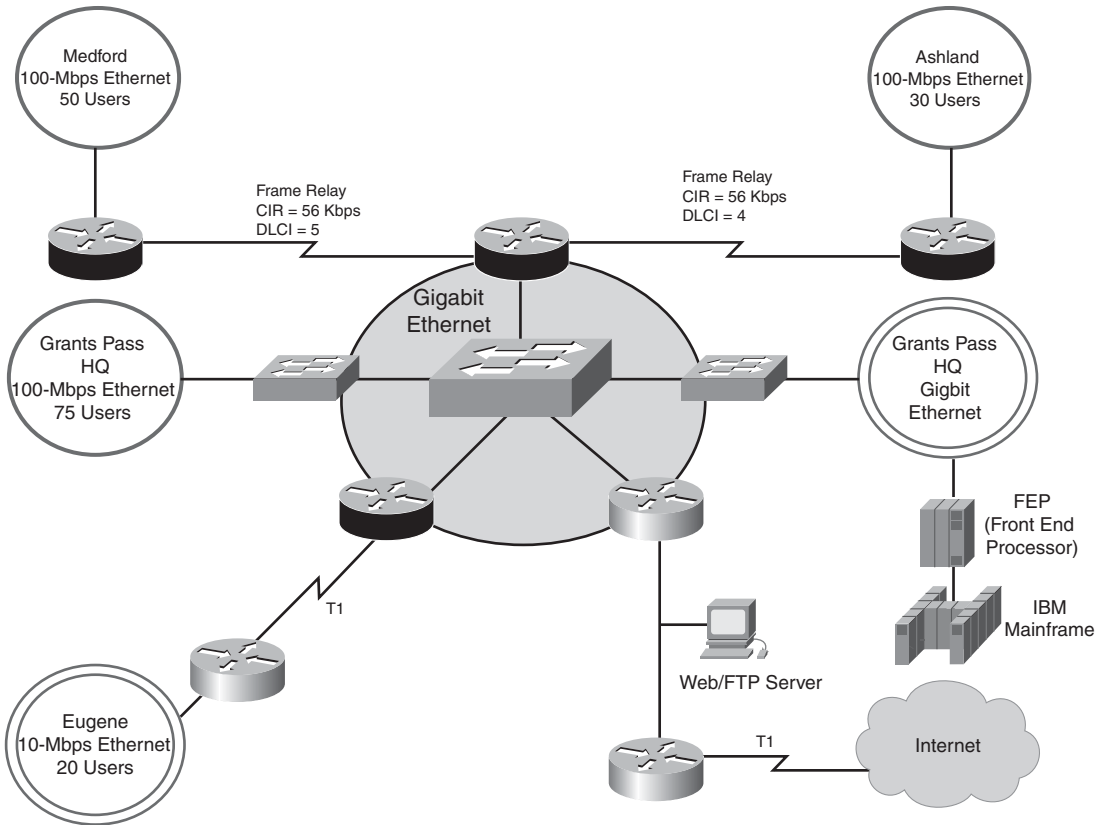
Medford
100-Mbps Ethernet
50 Users

Ashland
100-Mbps Ethernet
30 Users

Frame Relay
CIR = 56 Kbps
DLCI = 5

Frame Relay
CIR = 56 Kbps
DLCI = 4

Gigabit
Ethernet

Grants Pass
HQ
100-Mbps Ethernet
75 Users

Grants Pass
HQ
Gigbit
Ethernet

FEP
(Front End
Processor)

IBM
Mainframe

T1

Web/FTP Server

Eugene
10-Mbps Ethernet
20 Users

T1

Internet